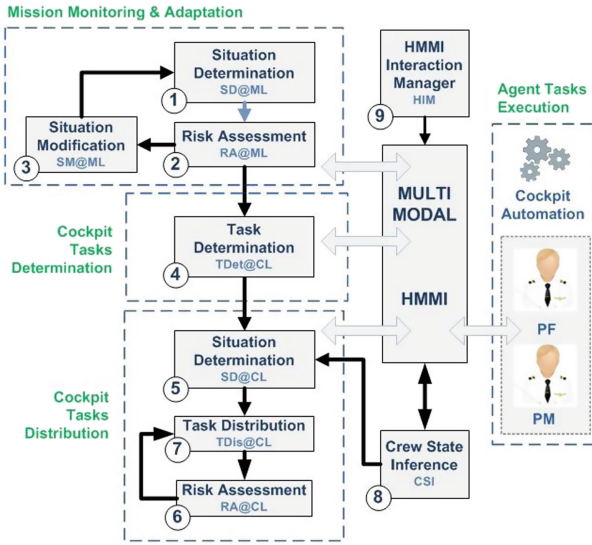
Mission Monitoring & Adaptation

Situation Determination
SD@ML
1

Risk Assessment
RA@ML
2

Situation Modification
SM@ML
3

HMMI Interaction Manager
HIM
9

Agent Tasks Execution

Cockpit Automation

Cockpit Tasks Determination

Task Determination
TDet@CL
4

MULTI MODAL

HMMI

PF

PM

Situation Determination
SD@CL
5

Cockpit Tasks Distribution

Task Distribution
TDis@CL
7

Risk Assessment
RA@CL
6

Crew State Inference
CSI
8